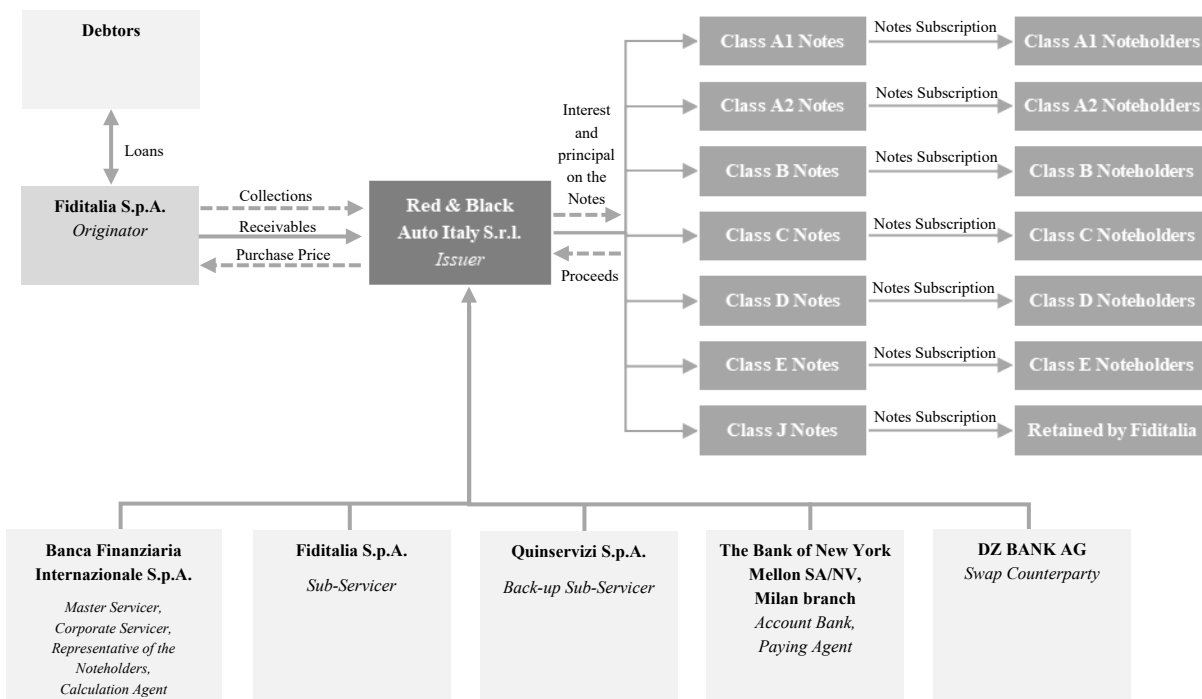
Debtors

Loans

Fiditalia S.p.A.
*Originator*

Collections

Receivables

Purchase Price

Red & Black Auto Italy S.r.l.
*Issuer*

Interest and principal on the Notes

Proceeds

Class A1 Notes

Notes Subscription

Class A1 Noteholders

Class A2 Notes

Notes Subscription

Class A2 Noteholders

Class B Notes

Notes Subscription

Class B Noteholders

Class C Notes

Notes Subscription

Class C Noteholders

Class D Notes

Notes Subscription

Class D Noteholders

Class E Notes

Notes Subscription

Class E Noteholders

Class J Notes

Notes Subscription

Retained by Fiditalia

Banca Finanziaria Internazionale S.p.A.
*Master Servicer, Corporate Servicer, Representative of the Noteholders, Calculation Agent*

Fiditalia S.p.A.
*Sub-Servicer*

Quinservizi S.p.A.
*Back-up Sub-Servicer*

The Bank of New York Mellon SA/NV, Milan branch
*Account Bank, Paying Agent*

DZ BANK AG
*Swap Counterparty*